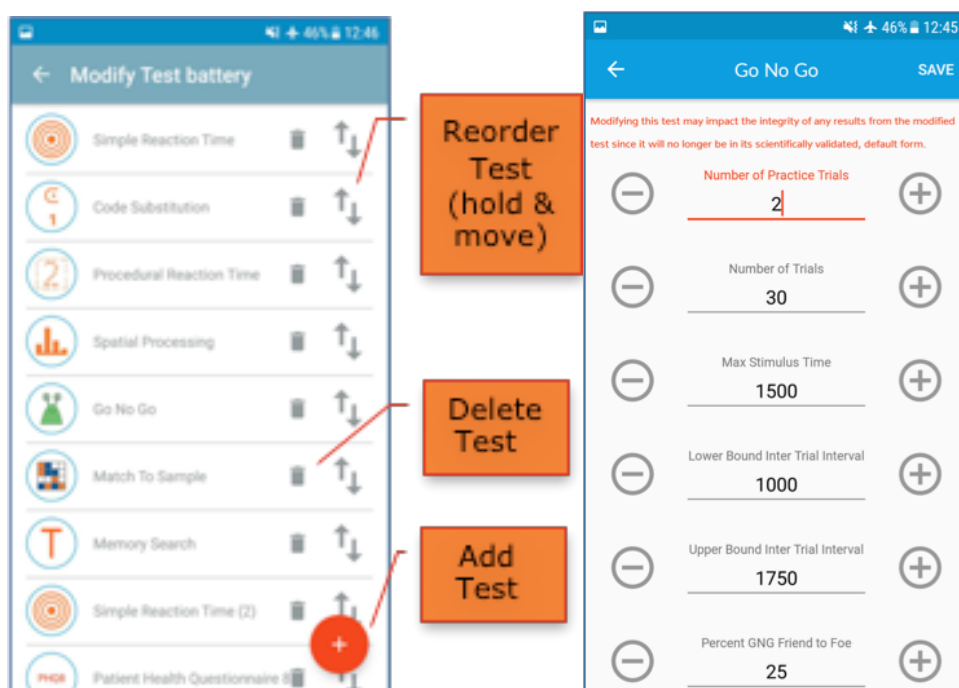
46% 12:46

← Modify Test battery

Simple Reaction Time

Code Substitution

Procedural Reaction Time

Spatial Processing

Go No Go

Match To Sample

Memory Search

Simple Reaction Time (2)

Patient Health Questionnaire 8

Reorder Test (hold & move)

Delete Test

Add Test

46% 12:45

← Go No Go SAVE

Modifying this test may impact the integrity of any results from the modified test since it will no longer be in its scientifically validated, default form.

Number of Practice Trials
2

Number of Trials
30

Max Stimulus Time
1500

Lower Bound Inter Trial Interval
1000

Upper Bound Inter Trial Interval
1750

Percent GNG Friend to Foe
25